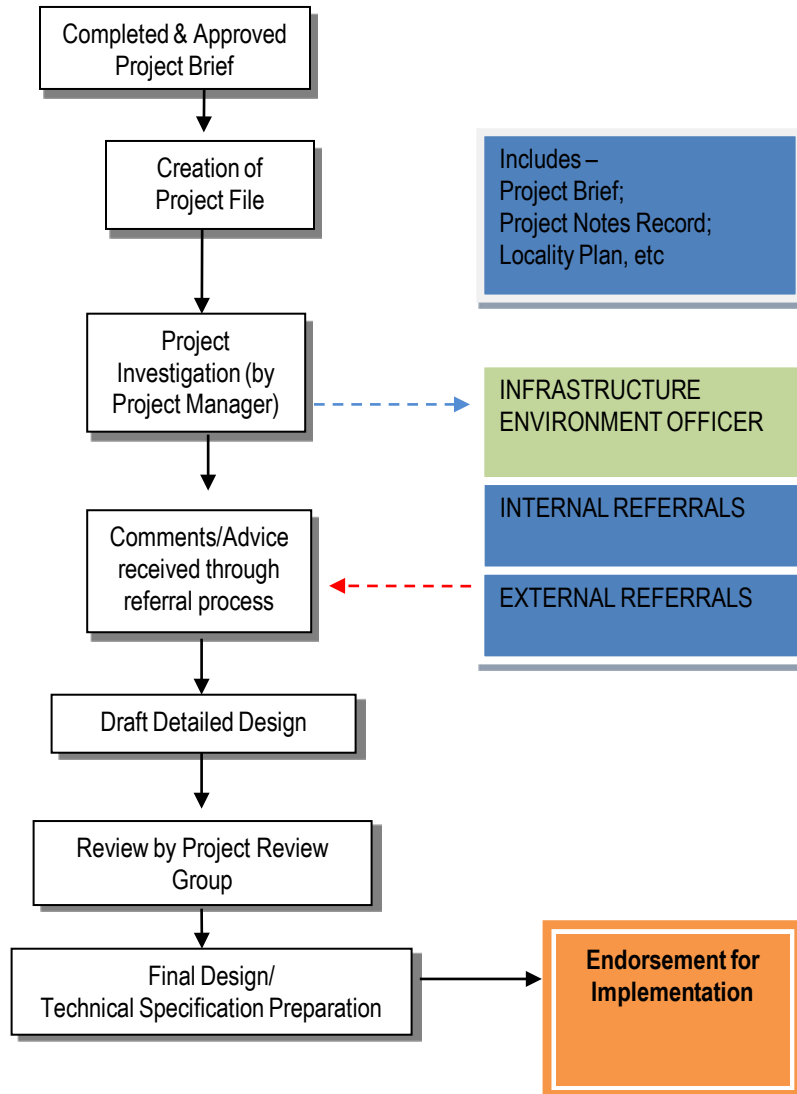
Completed & Approved Project Brief

Creation of Project File

Includes –
Project Brief;
Project Notes Record;
Locality Plan, etc

Project Investigation (by Project Manager)

INFRASTRUCTURE ENVIRONMENT OFFICER

INTERNAL REFERRALS

Comments/Advice received through referral process

EXTERNAL REFERRALS

Draft Detailed Design

Review by Project Review Group

Final Design/ Technical Specification Preparation

Endorsement for Implementation